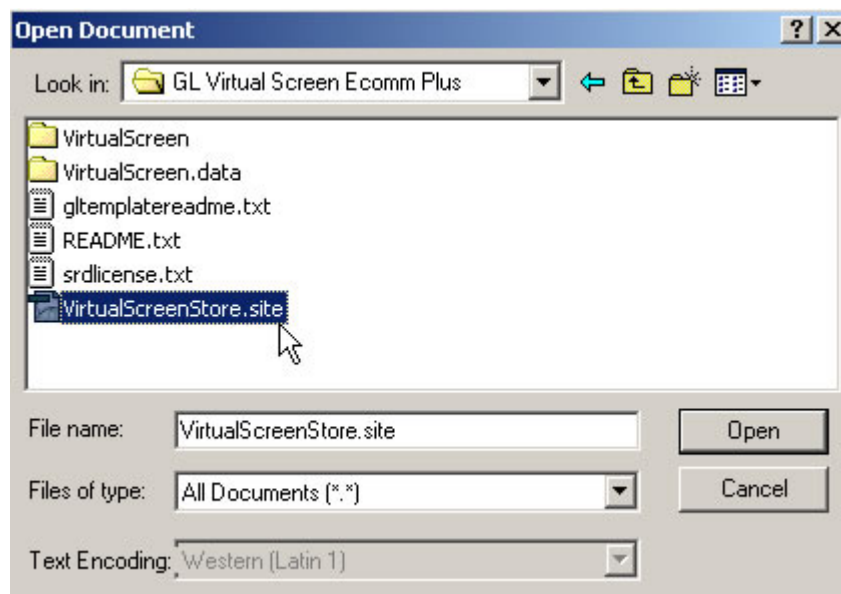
Open Document

? X

Look in: GL Virtual Screen Ecomm Plus

VirtualScreen
VirtualScreen.data
gltemplatereadme.txt
README.txt
srdlicense.txt
VirtualScreenStore.site

File name: VirtualScreenStore.site

Open

Files of type: All Documents (*.*)

Cancel

Text Encoding: Western (Latin 1)